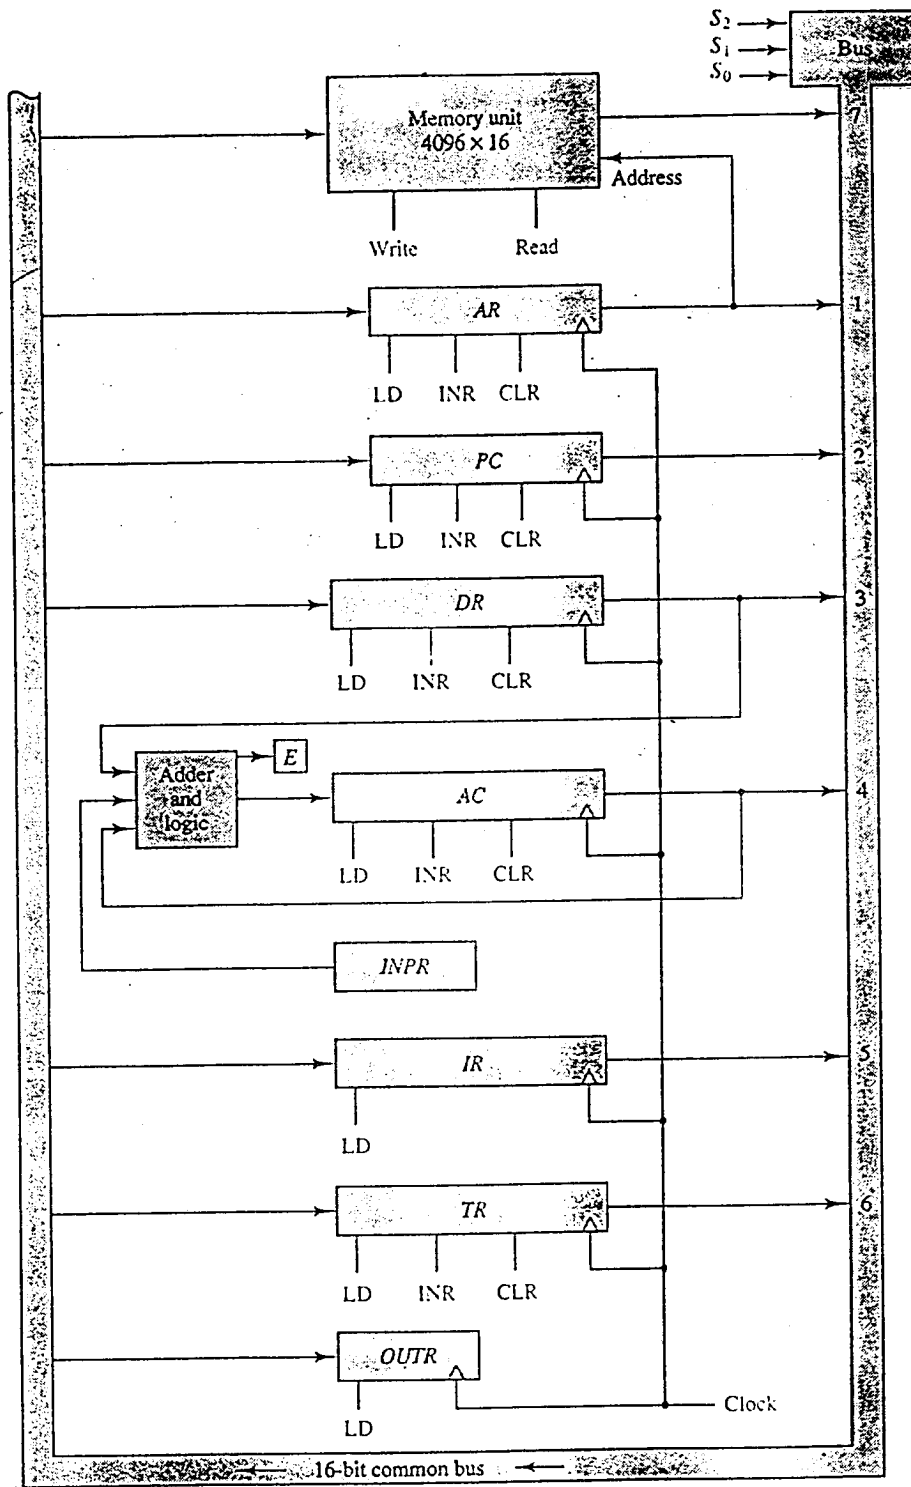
$S_2$
$S_1$
$S_0$
Bus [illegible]

Memory unit
$4096 \times 16$
Address
Write
Read
7

AR
LD INR CLR
1

PC
LD INR CLR
2

DR
LD INR CLR
3

Adder and logic
E
AC
LD INR CLR
4

INPR

IR
LD
5

TR
LD INR CLR
6

OUTR
LD
Clock

16-bit common bus